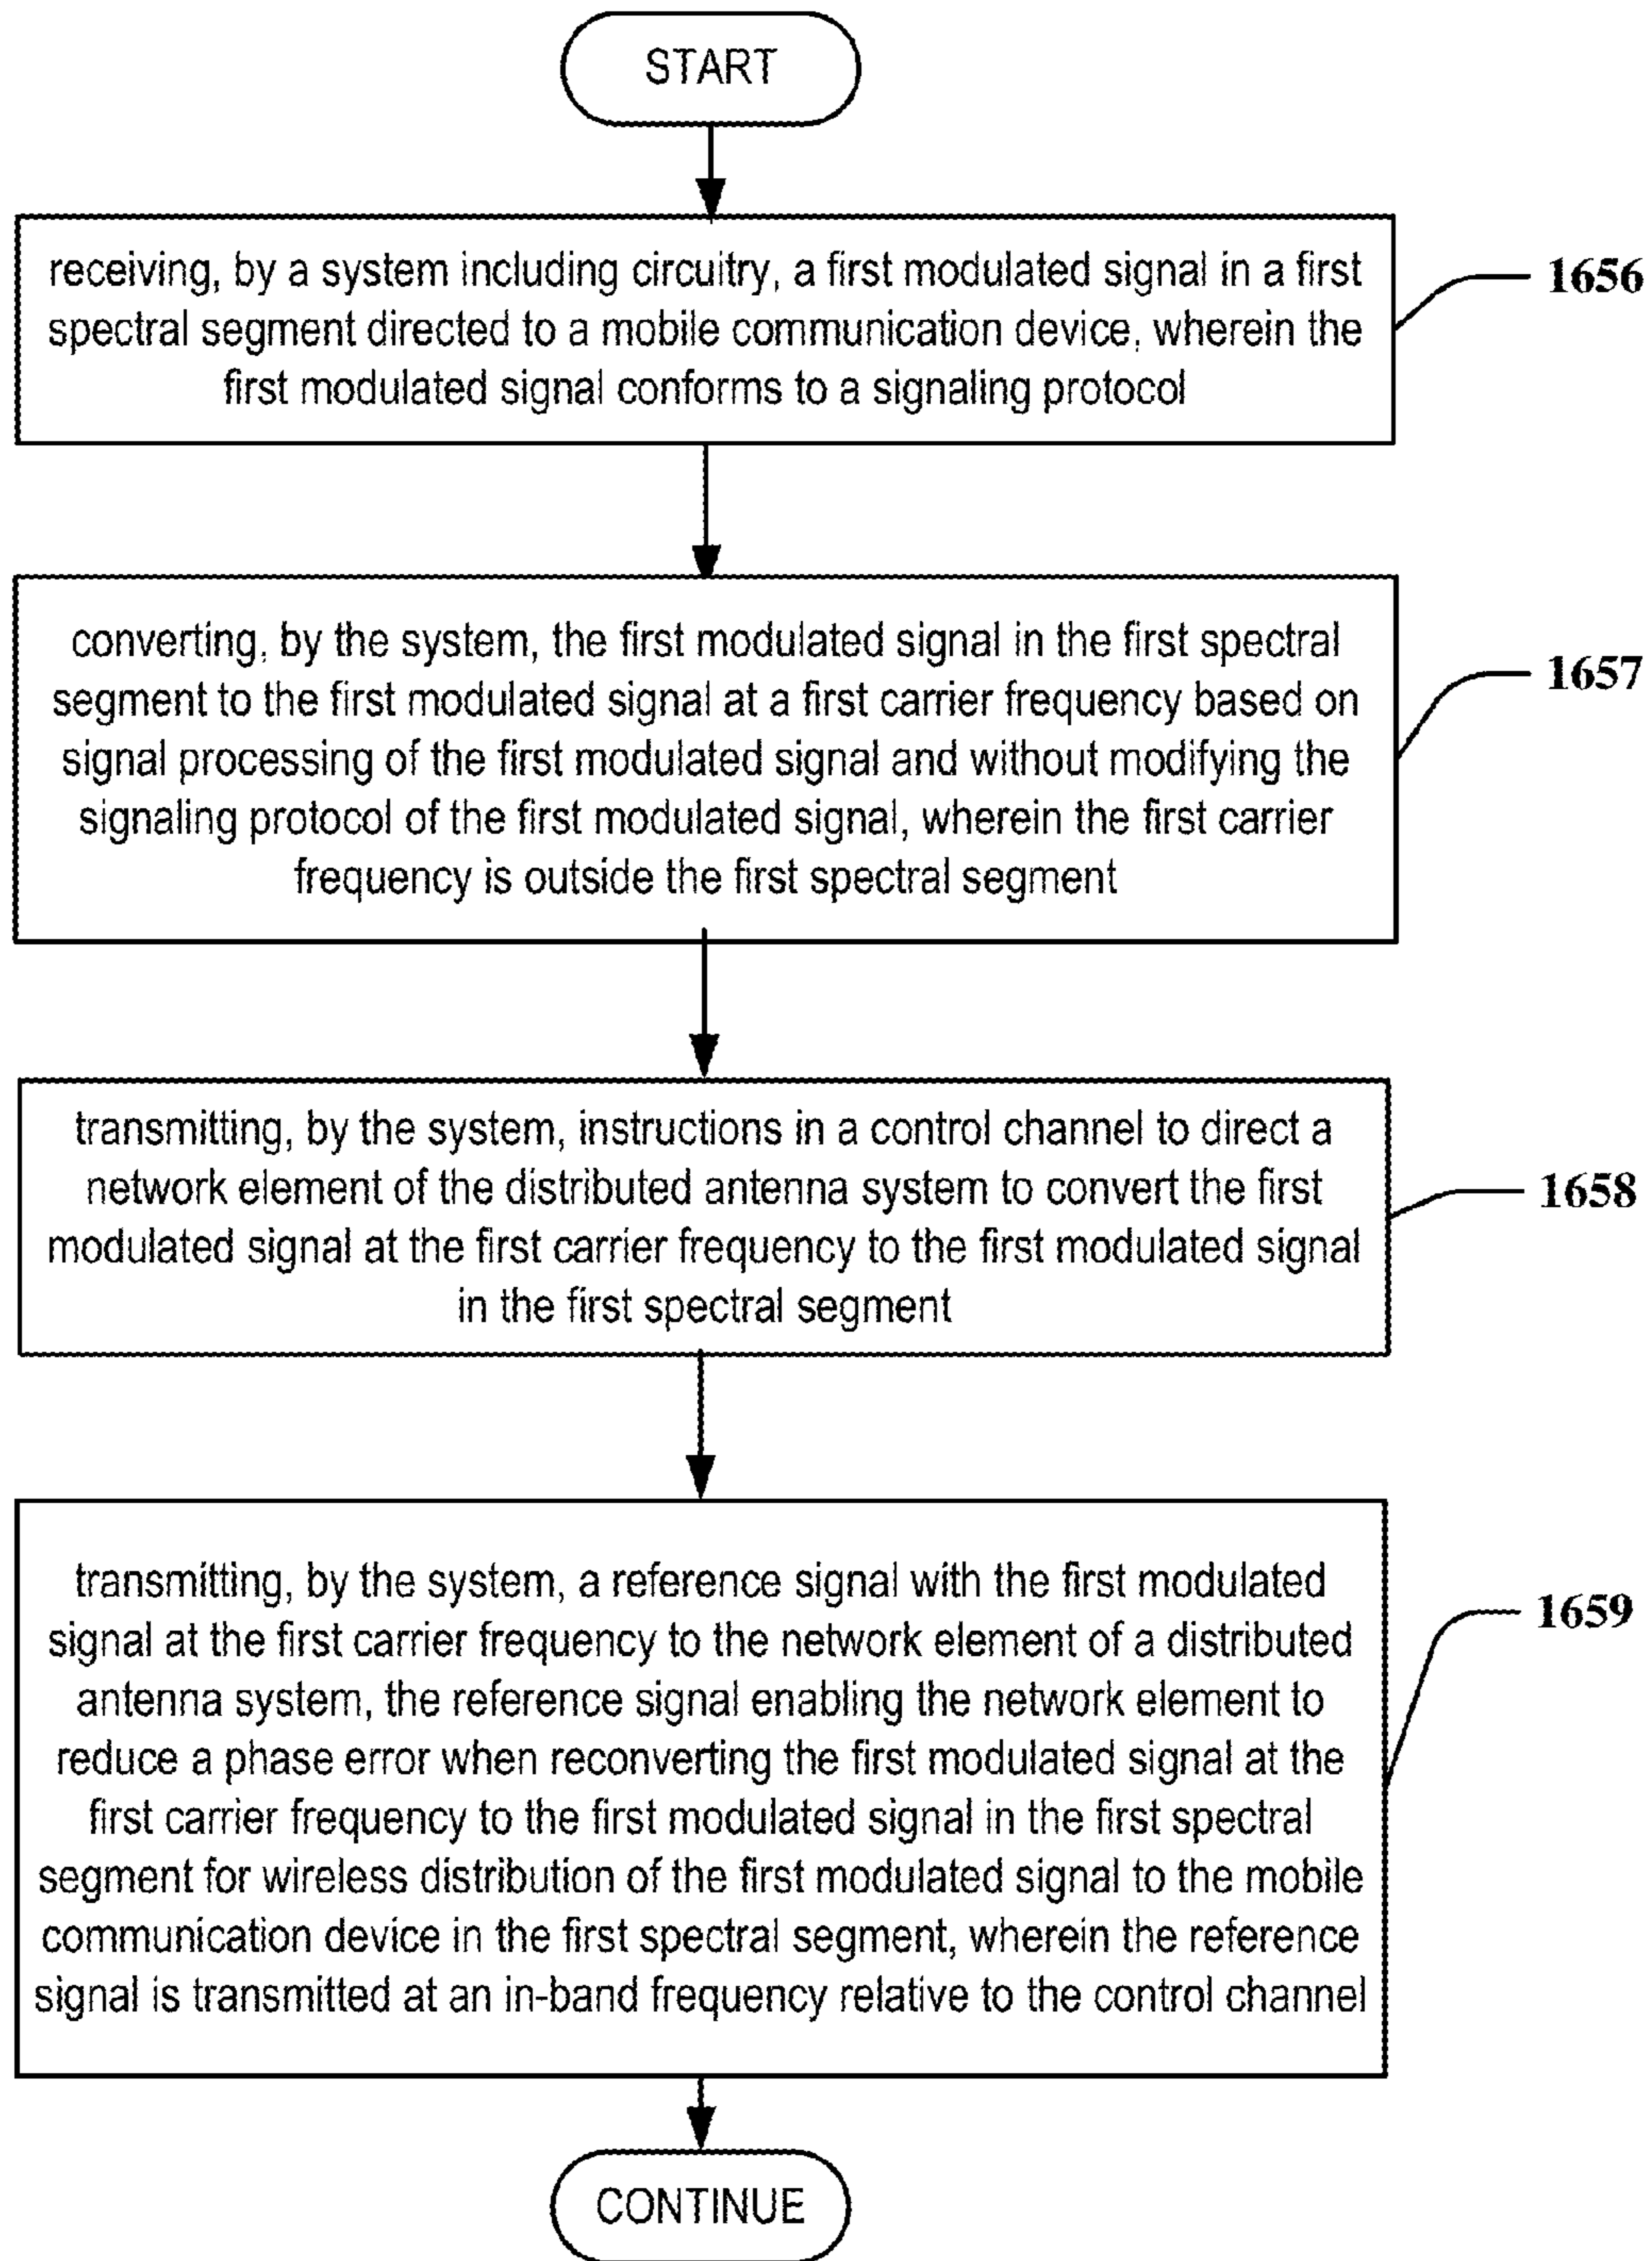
START

receiving, by a system including circuitry, a first modulated signal in a first spectral segment directed to a mobile communication device, wherein the first modulated signal conforms to a signaling protocol

1656

converting, by the system, the first modulated signal in the first spectral segment to the first modulated signal at a first carrier frequency based on signal processing of the first modulated signal and without modifying the signaling protocol of the first modulated signal, wherein the first carrier frequency is outside the first spectral segment

1657

transmitting, by the system, instructions in a control channel to direct a network element of the distributed antenna system to convert the first modulated signal at the first carrier frequency to the first modulated signal in the first spectral segment

1658

transmitting, by the system, a reference signal with the first modulated signal at the first carrier frequency to the network element of a distributed antenna system, the reference signal enabling the network element to reduce a phase error when reconverting the first modulated signal at the first carrier frequency to the first modulated signal in the first spectral segment for wireless distribution of the first modulated signal to the mobile communication device in the first spectral segment, wherein the reference signal is transmitted at an in-band frequency relative to the control channel

1659

CONTINUE